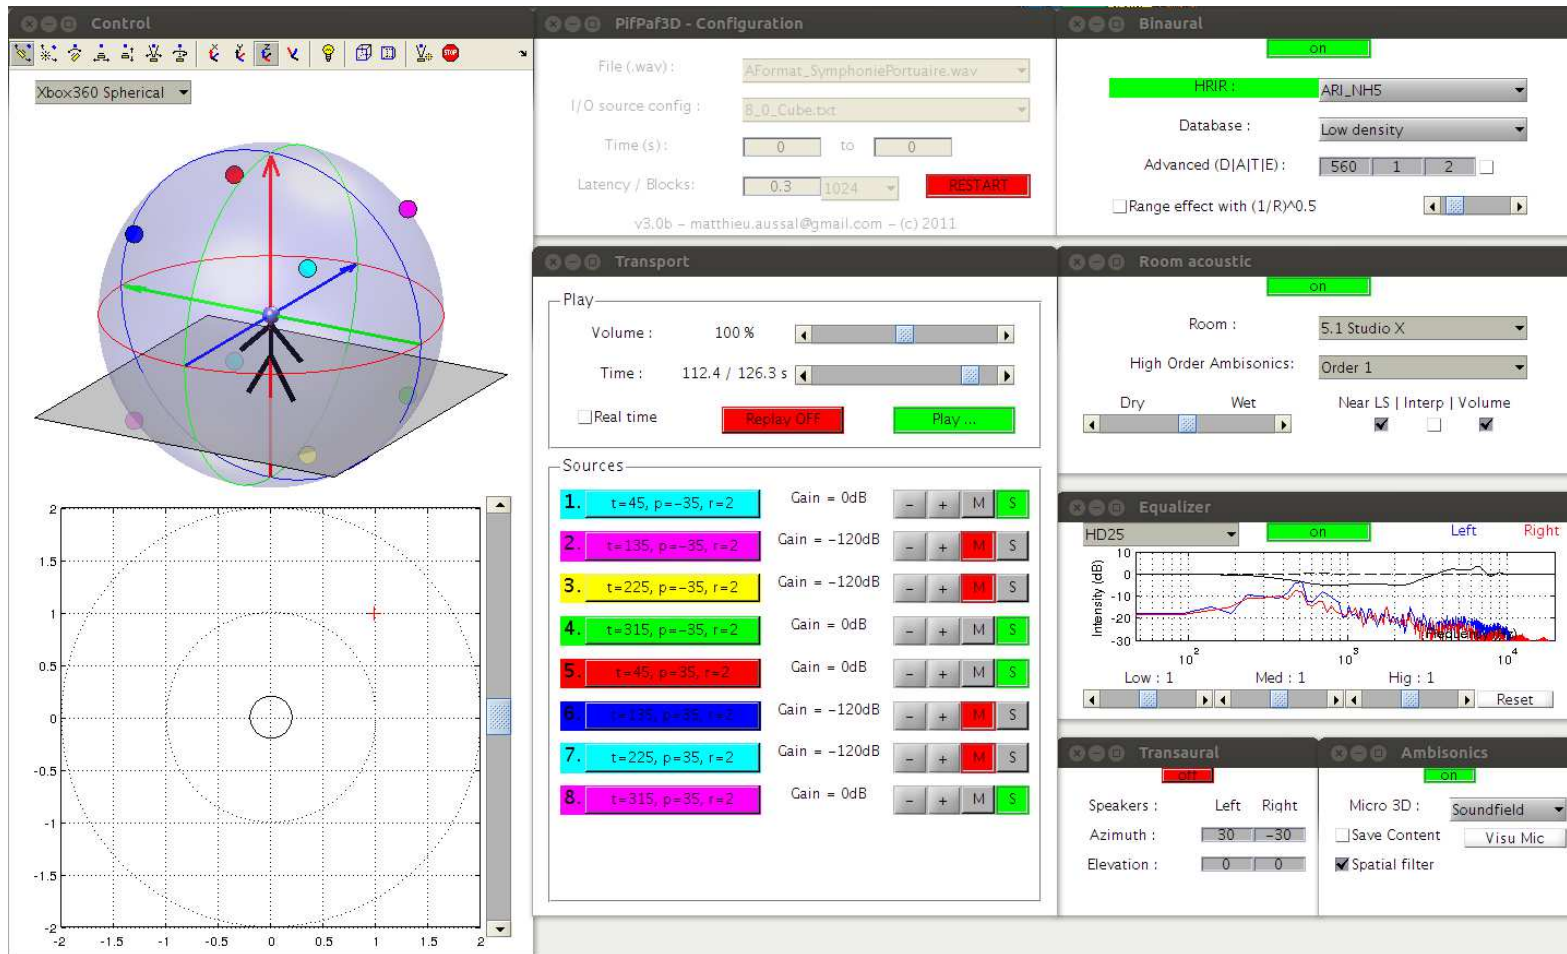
Control

Xbox360 Spherical

2
1.5
1
0.5
0
-0.5
-1
-1.5
-2
-2 -1.5 -1 -0.5 0 0.5 1 1.5 2

PifPaf3D - Configuration

File (.wav) : AFormat_SymphoniePortuaire.wav
I/O source config : 8_0_Cube.txt
Time (s) : 0 to 0
Latency / Blocks: 0.3 1024 RESTART

v3.0b - matthieu.aussal@gmail.com - (c) 2011

Transport

Play
Volume : 100 %
Time : 112.4 / 126.3 s
Real time Replay OFF Play ...

Sources
1. t=45, p=-35, r=2 Gain = 0dB - + M S
2. t=135, p=-35, r=2 Gain = -120dB - + M S
3. t=225, p=-35, r=2 Gain = -120dB - + M S
4. t=315, p=-35, r=2 Gain = 0dB - + M S
5. t=45, p=35, r=2 Gain = 0dB - + M S
6. t=135, p=35, r=2 Gain = -120dB - + M S
7. t=225, p=35, r=2 Gain = -120dB - + M S
8. t=315, p=35, r=2 Gain = 0dB - + M S

Binaural

on
HRIR : ARI_NH5
Database : Low density
Advanced (D|A|T|E) : 560 1 2
Range effect with (1/R)^0.5

Room acoustic

on
Room : 5.1 Studio X
High Order Ambisonics: Order 1
Dry Wet
Near LS | Interp | Volume

Equalizer

HD25 on Left Right
10
0
-10
-20
-30
Intensity (dB)
$10^2$ $10^3$ $10^4$
Frequency
Low : 1 Med : 1 Hig : 1 Reset

Transaural

off
Speakers : Left Right
Azimuth : 30 -30
Elevation : 0 0

Ambisonics

on
Micro 3D : Soundfield
Save Content Visu Mic
Spatial filter